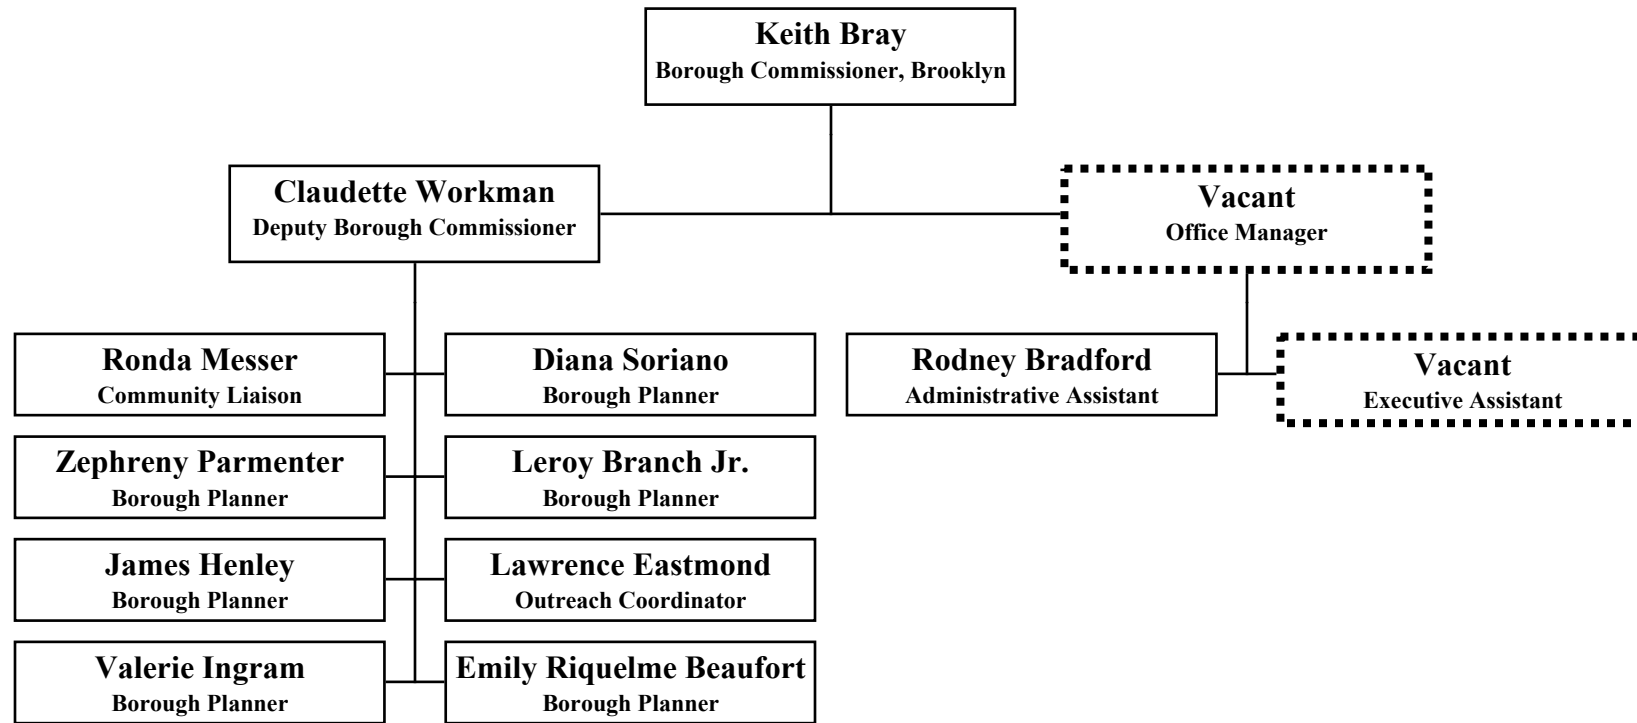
Keith Bray
Borough Commissioner, Brooklyn

Claudette Workman
Deputy Borough Commissioner

Vacant
Office Manager

Ronda Messer
Community Liaison

Diana Soriano
Borough Planner

Zephreny Parmenter
Borough Planner

Leroy Branch Jr.
Borough Planner

James Henley
Borough Planner

Lawrence Eastmond
Outreach Coordinator

Valerie Ingram
Borough Planner

Emily Riquelme Beaufort
Borough Planner

Rodney Bradford
Administrative Assistant

Vacant
Executive Assistant